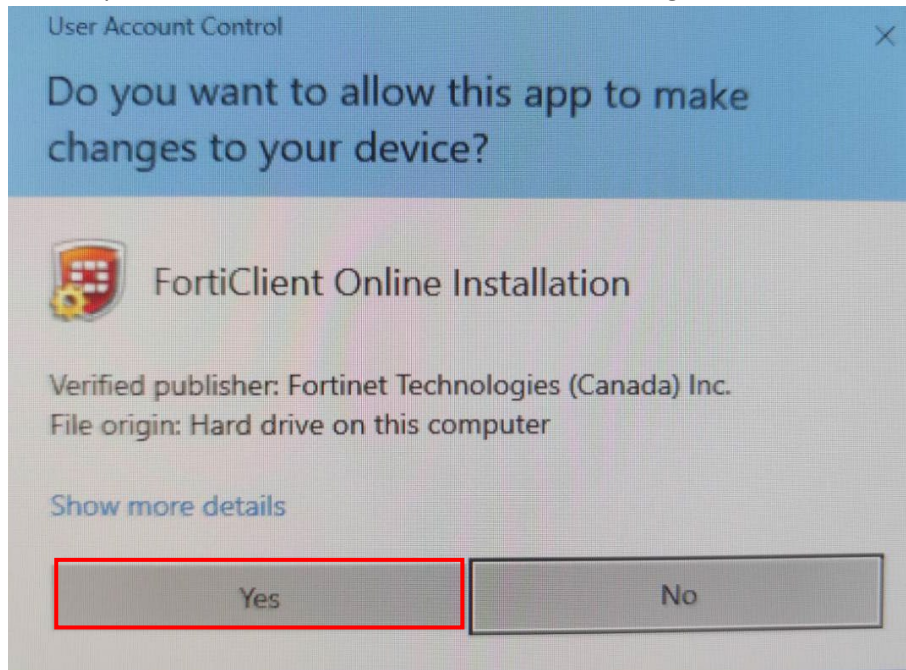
User Account Control

×

Do you want to allow this app to make changes to your device?

FortiClient Online Installation

Verified publisher: Fortinet Technologies (Canada) Inc.
File origin: Hard drive on this computer

Show more details

Yes

No